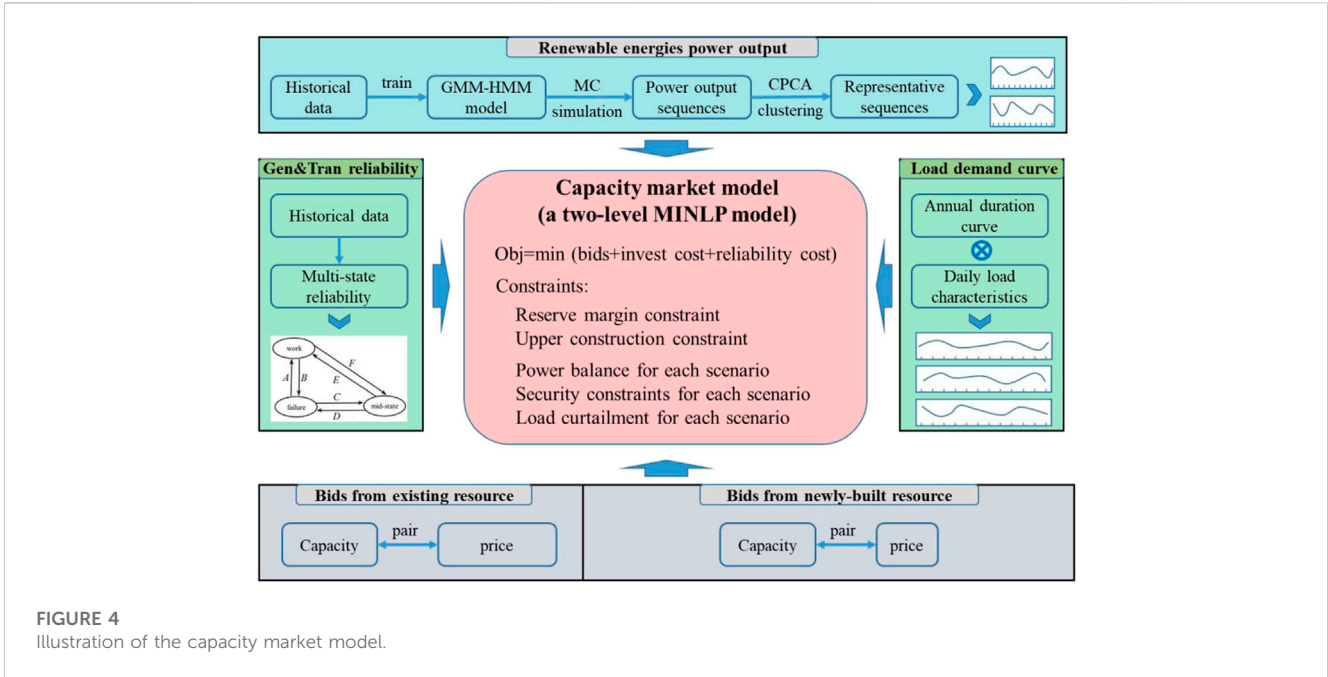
Renewable energies power output

Historical data

train

GMM-HMM model

MC simulation

Power output sequences

CPCA clustering

Representative sequences

Gen&Tran reliability

Historical data

Multi-state reliability

work

F

A

B

E

C

failure

mid-state

D

Capacity market model
(a two-level MINLP model)

Obj=min (bids+invest cost+reliability cost)

Constraints:

Reserve margin constraint
Upper construction constraint

Power balance for each scenario
Security constraints for each scenario
Load curtailment for each scenario

Load demand curve

Annual duration curve

Daily load characteristics

Bids from existing resource

Capacity

pair

price

Bids from newly-built resource

Capacity

pair

price

FIGURE 4
Illustration of the capacity market model.